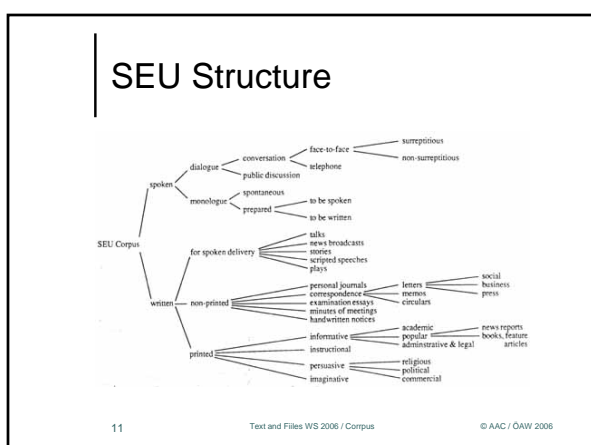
SEU Structure

SEU Corpus

spoken

dialogue

conversation

face-to-face

surreptitious

non-surreptitious

telephone

public discussion

monologue

spontaneous

prepared

to be spoken

to be written

written

for spoken delivery

talks

news broadcasts

stories

scripted speeches

plays

non-printed

personal journals

correspondence

letters

social

business

press

memos

circulars

examination essays

minutes of meetings

handwritten notices

printed

informative

academic

popular

news reports

books, feature articles

administrative & legal

instructional

persuasive

religious

political

commercial

imaginative

11

Text and Files WS 2006 / Corpus

© AAC / ÖAW 2006